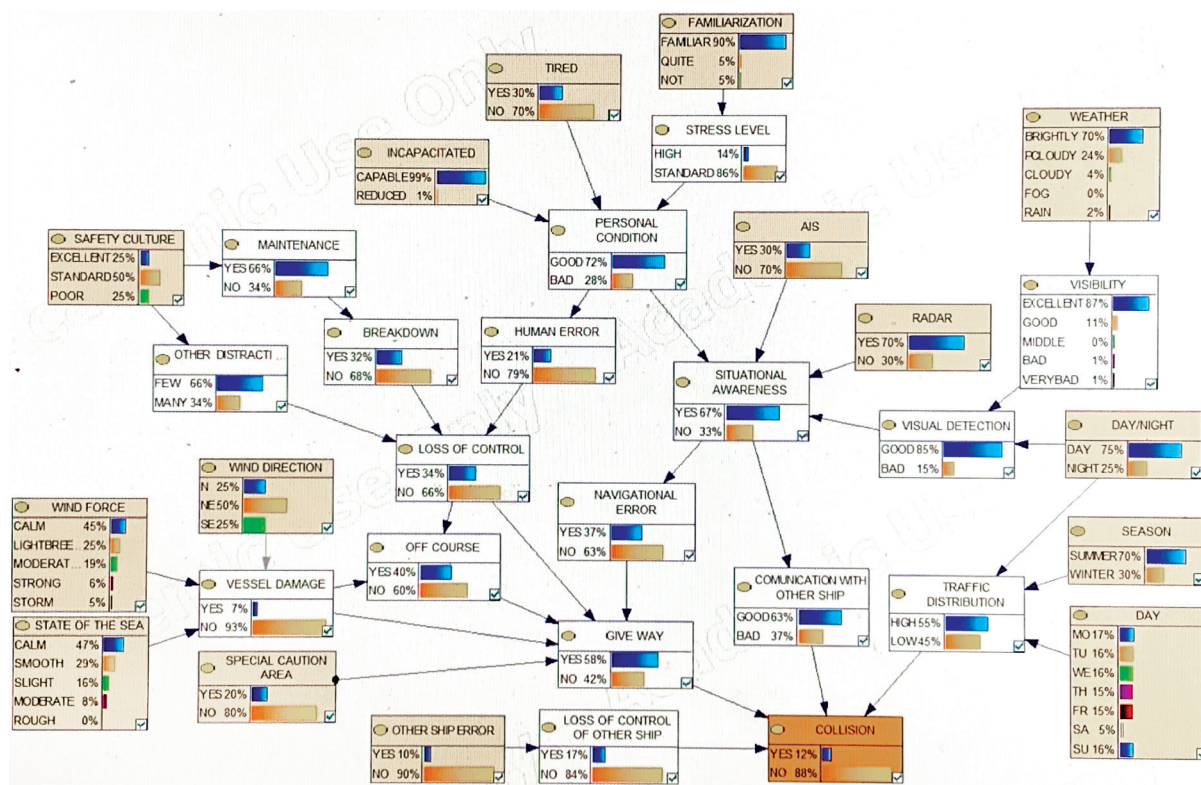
FAMILIARIZATION
FAMILIAR 90%
QUITE 5%
NOT 5%

TIRED
YES 30%
NO 70%

STRESS LEVEL
HIGH 14%
STANDARD 86%

WEATHER
BRIGHTLY 70%
PCLOUDY 24%
CLOUDY 4%
FOG 0%
RAIN 2%

INCAPACITATED
CAPABLE 99%
REDUCED 1%

PERSONAL CONDITION
GOOD 72%
BAD 28%

AIS
YES 30%
NO 70%

SAFETY CULTURE
EXCELLENT 25%
STANDARD 50%
POOR 25%

MAINTENANCE
YES 66%
NO 34%

VISIBILITY
EXCELLENT 87%
GOOD 11%
MIDDLE 0%
BAD 1%
VERYBAD 1%

BREAKDOWN
YES 32%
NO 68%

HUMAN ERROR
YES 21%
NO 79%

RADAR
YES 70%
NO 30%

OTHER DISTRACTI ...
FEW 66%
MANY 34%

SITUATIONAL AWARENESS
YES 67%
NO 33%

LOSS OF CONTROL
YES 34%
NO 66%

VISUAL DETECTION
GOOD 85%
BAD 15%

DAY/NIGHT
DAY 75%
NIGHT 25%

WIND DIRECTION
N 25%
NE 50%
SE 25%

NAVIGATIONAL ERROR
YES 37%
NO 63%

WIND FORCE
CALM 45%
LIGHTBREE... 25%
MODERAT... 19%
STRONG 6%
STORM 5%

OFF COURSE
YES 40%
NO 60%

SEASON
SUMMER 70%
WINTER 30%

VESSEL DAMAGE
YES 7%
NO 93%

COMUNICATION WITH OTHER SHIP
GOOD 63%
BAD 37%

TRAFFIC DISTRIBUTION
HIGH 55%
LOW 45%

STATE OF THE SEA
CALM 47%
SMOOTH 29%
SLIGHT 16%
MODERATE 8%
ROUGH 0%

GIVE WAY
YES 58%
NO 42%

DAY
MO 17%
TU 16%
WE 16%
TH 15%
FR 15%
SA 5%
SU 16%

SPECIAL CAUTION AREA
YES 20%
NO 80%

OTHER SHIP ERROR
YES 10%
NO 90%

LOSS OF CONTROL OF OTHER SHIP
YES 17%
NO 84%

COLLISION
YES 12%
NO 88%

Academic Use Only